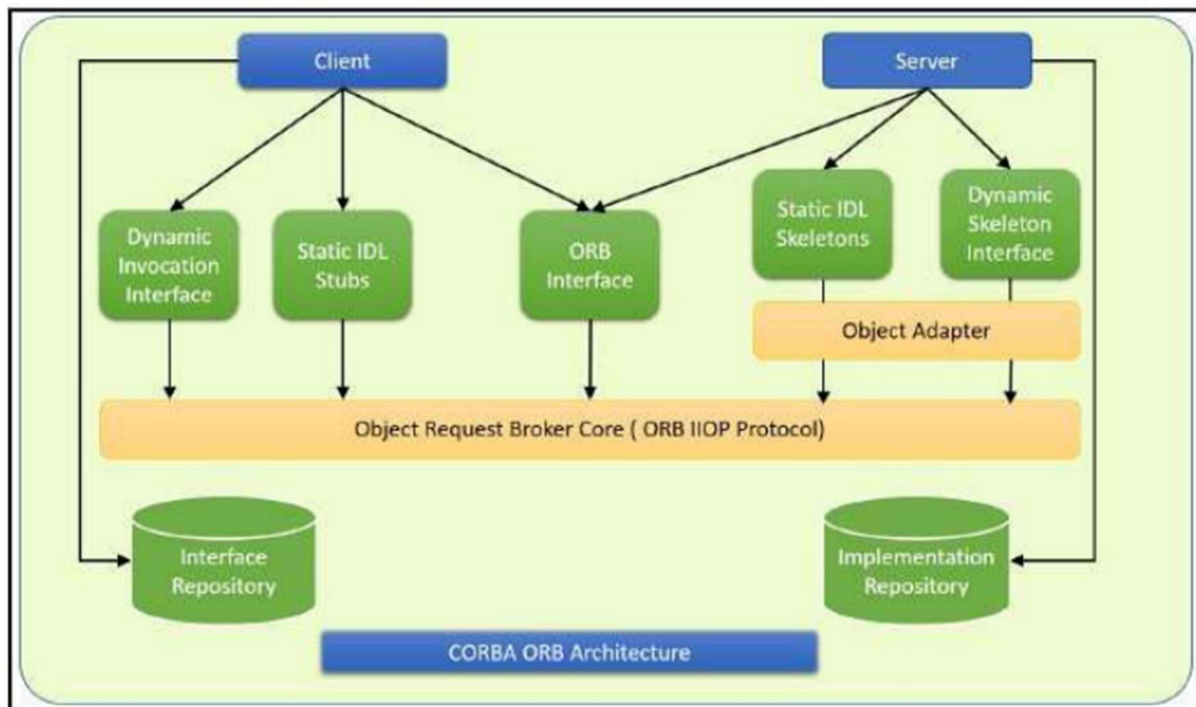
Client

Server

Dynamic Invocation Interface

Static IDL Stubs

ORB Interface

Static IDL Skeletons

Dynamic Skeleton Interface

Object Adapter

Object Request Broker Core ( ORB IIOP Protocol)

Interface Repository

Implementation Repository

CORBA ORB Architecture